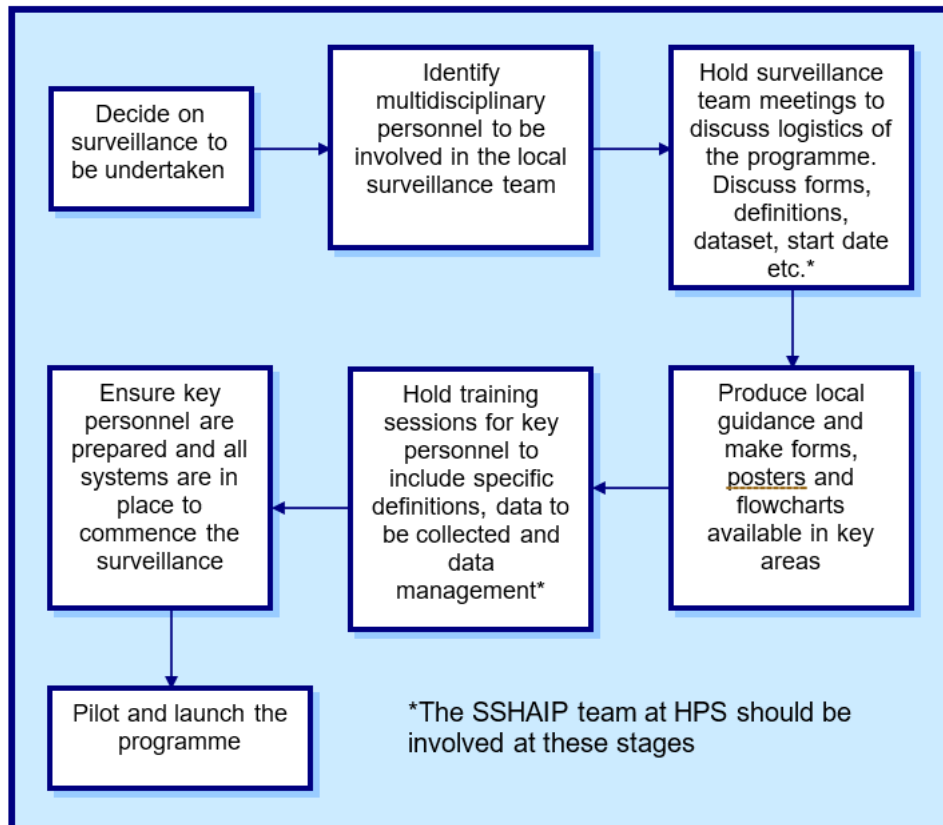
Decide on surveillance to be undertaken

Identify multidisciplinary personnel to be involved in the local surveillance team

Hold surveillance team meetings to discuss logistics of the programme. Discuss forms, definitions, dataset, start date etc.*

Produce local guidance and make forms, posters and flowcharts available in key areas

Hold training sessions for key personnel to include specific definitions, data to be collected and data management*

Ensure key personnel are prepared and all systems are in place to commence the surveillance

Pilot and launch the programme

*The SSHAIP team at HPS should be involved at these stages